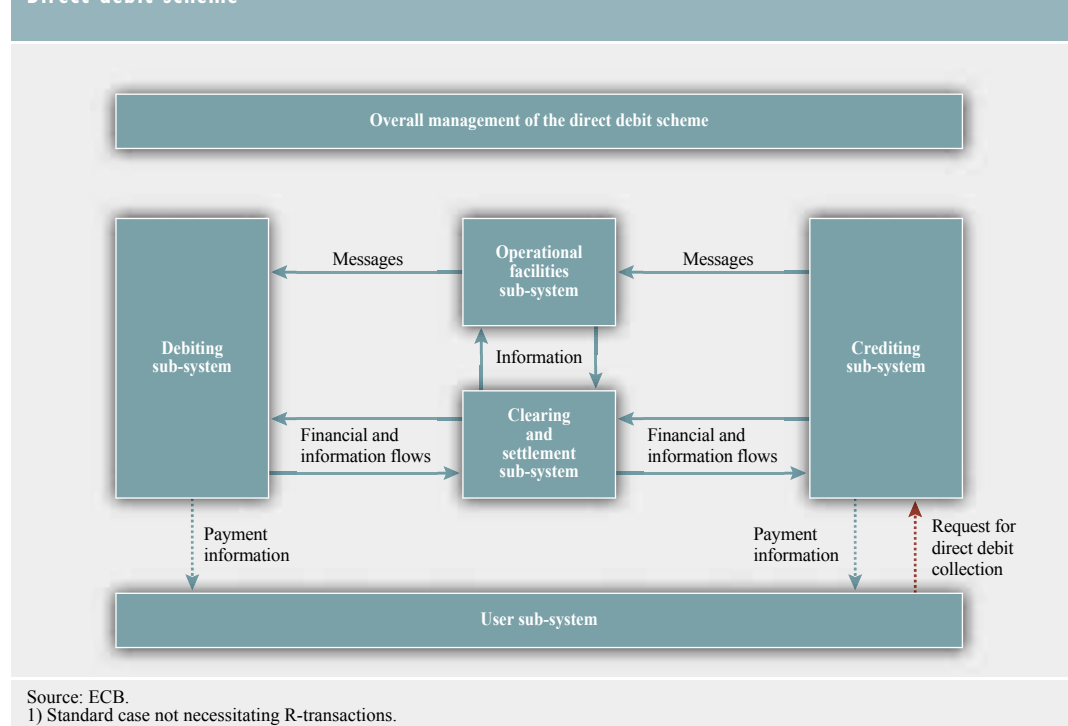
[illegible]

Overall management of the direct debit scheme

Messages

Operational facilities sub-system

Messages

Debiting sub-system

Information

Crediting sub-system

Clearing and settlement sub-system

Financial and information flows

Financial and information flows

Payment information

Payment information

Request for direct debit collection

User sub-system

Source: ECB.
1) Standard case not necessitating R-transactions.